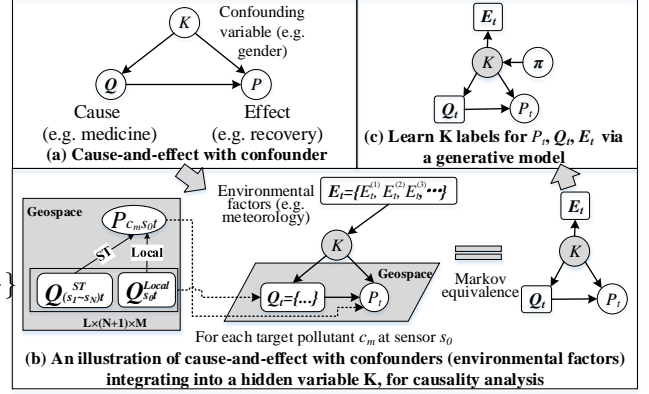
$K$

Confounding variable (e.g. gender)

$Q$

$P$

Cause (e.g. medicine)

Effect (e.g. recovery)

**(a) Cause-and-effect with confounder**

$E_t$

$K$

$\pi$

$Q_t$

$P_t$

**(c) Learn K labels for $P_t$, $Q_t$, $E_t$ via a generative model**

Geospace

$P_{c_m s_0 t}$

ST

Local

$Q^{ST}_{(s_1 \sim s_N)t}$

$Q^{Local}_{s_0 t}$

L×(N+1)×M

Environmental factors (e.g. meteorology)

$E_t=\{E_t^{(1)}, E_t^{(2)}, E_t^{(3)}, \cdots\}$

$K$

Geospace

$Q_t=\{...\}$

$P_t$

Markov equivalence

$E_t$

$K$

$Q_t$

$P_t$

For each target pollutant $c_m$ at sensor $s_0$

**(b) An illustration of cause-and-effect with confounders (environmental factors) integrating into a hidden variable K, for causality analysis**